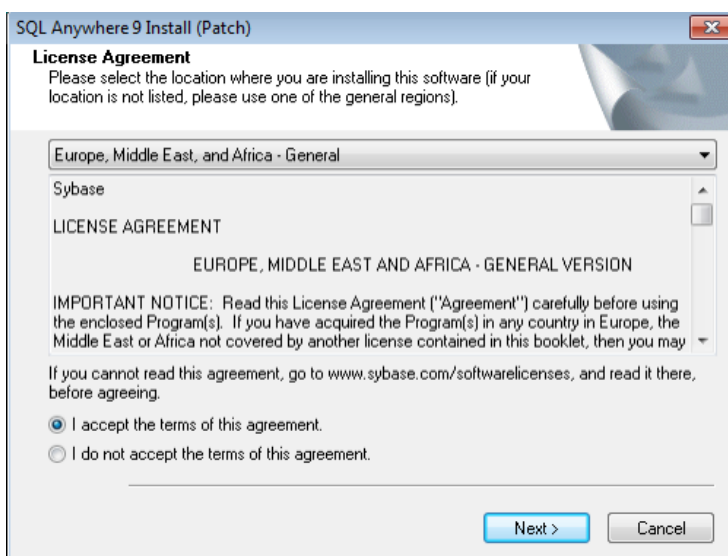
SQL Anywhere 9 Install (Patch)

License Agreement
Please select the location where you are installing this software (if your location is not listed, please use one of the general regions).

Europe, Middle East, and Africa - General

Sybase

LICENSE AGREEMENT

EUROPE, MIDDLE EAST AND AFRICA - GENERAL VERSION

IMPORTANT NOTICE: Read this License Agreement ("Agreement") carefully before using the enclosed Program(s). If you have acquired the Program(s) in any country in Europe, the Middle East or Africa not covered by another license contained in this booklet, then you may

If you cannot read this agreement, go to www.sybase.com/softwarelicenses, and read it there, before agreeing.

I accept the terms of this agreement.

I do not accept the terms of this agreement.

Next >

Cancel